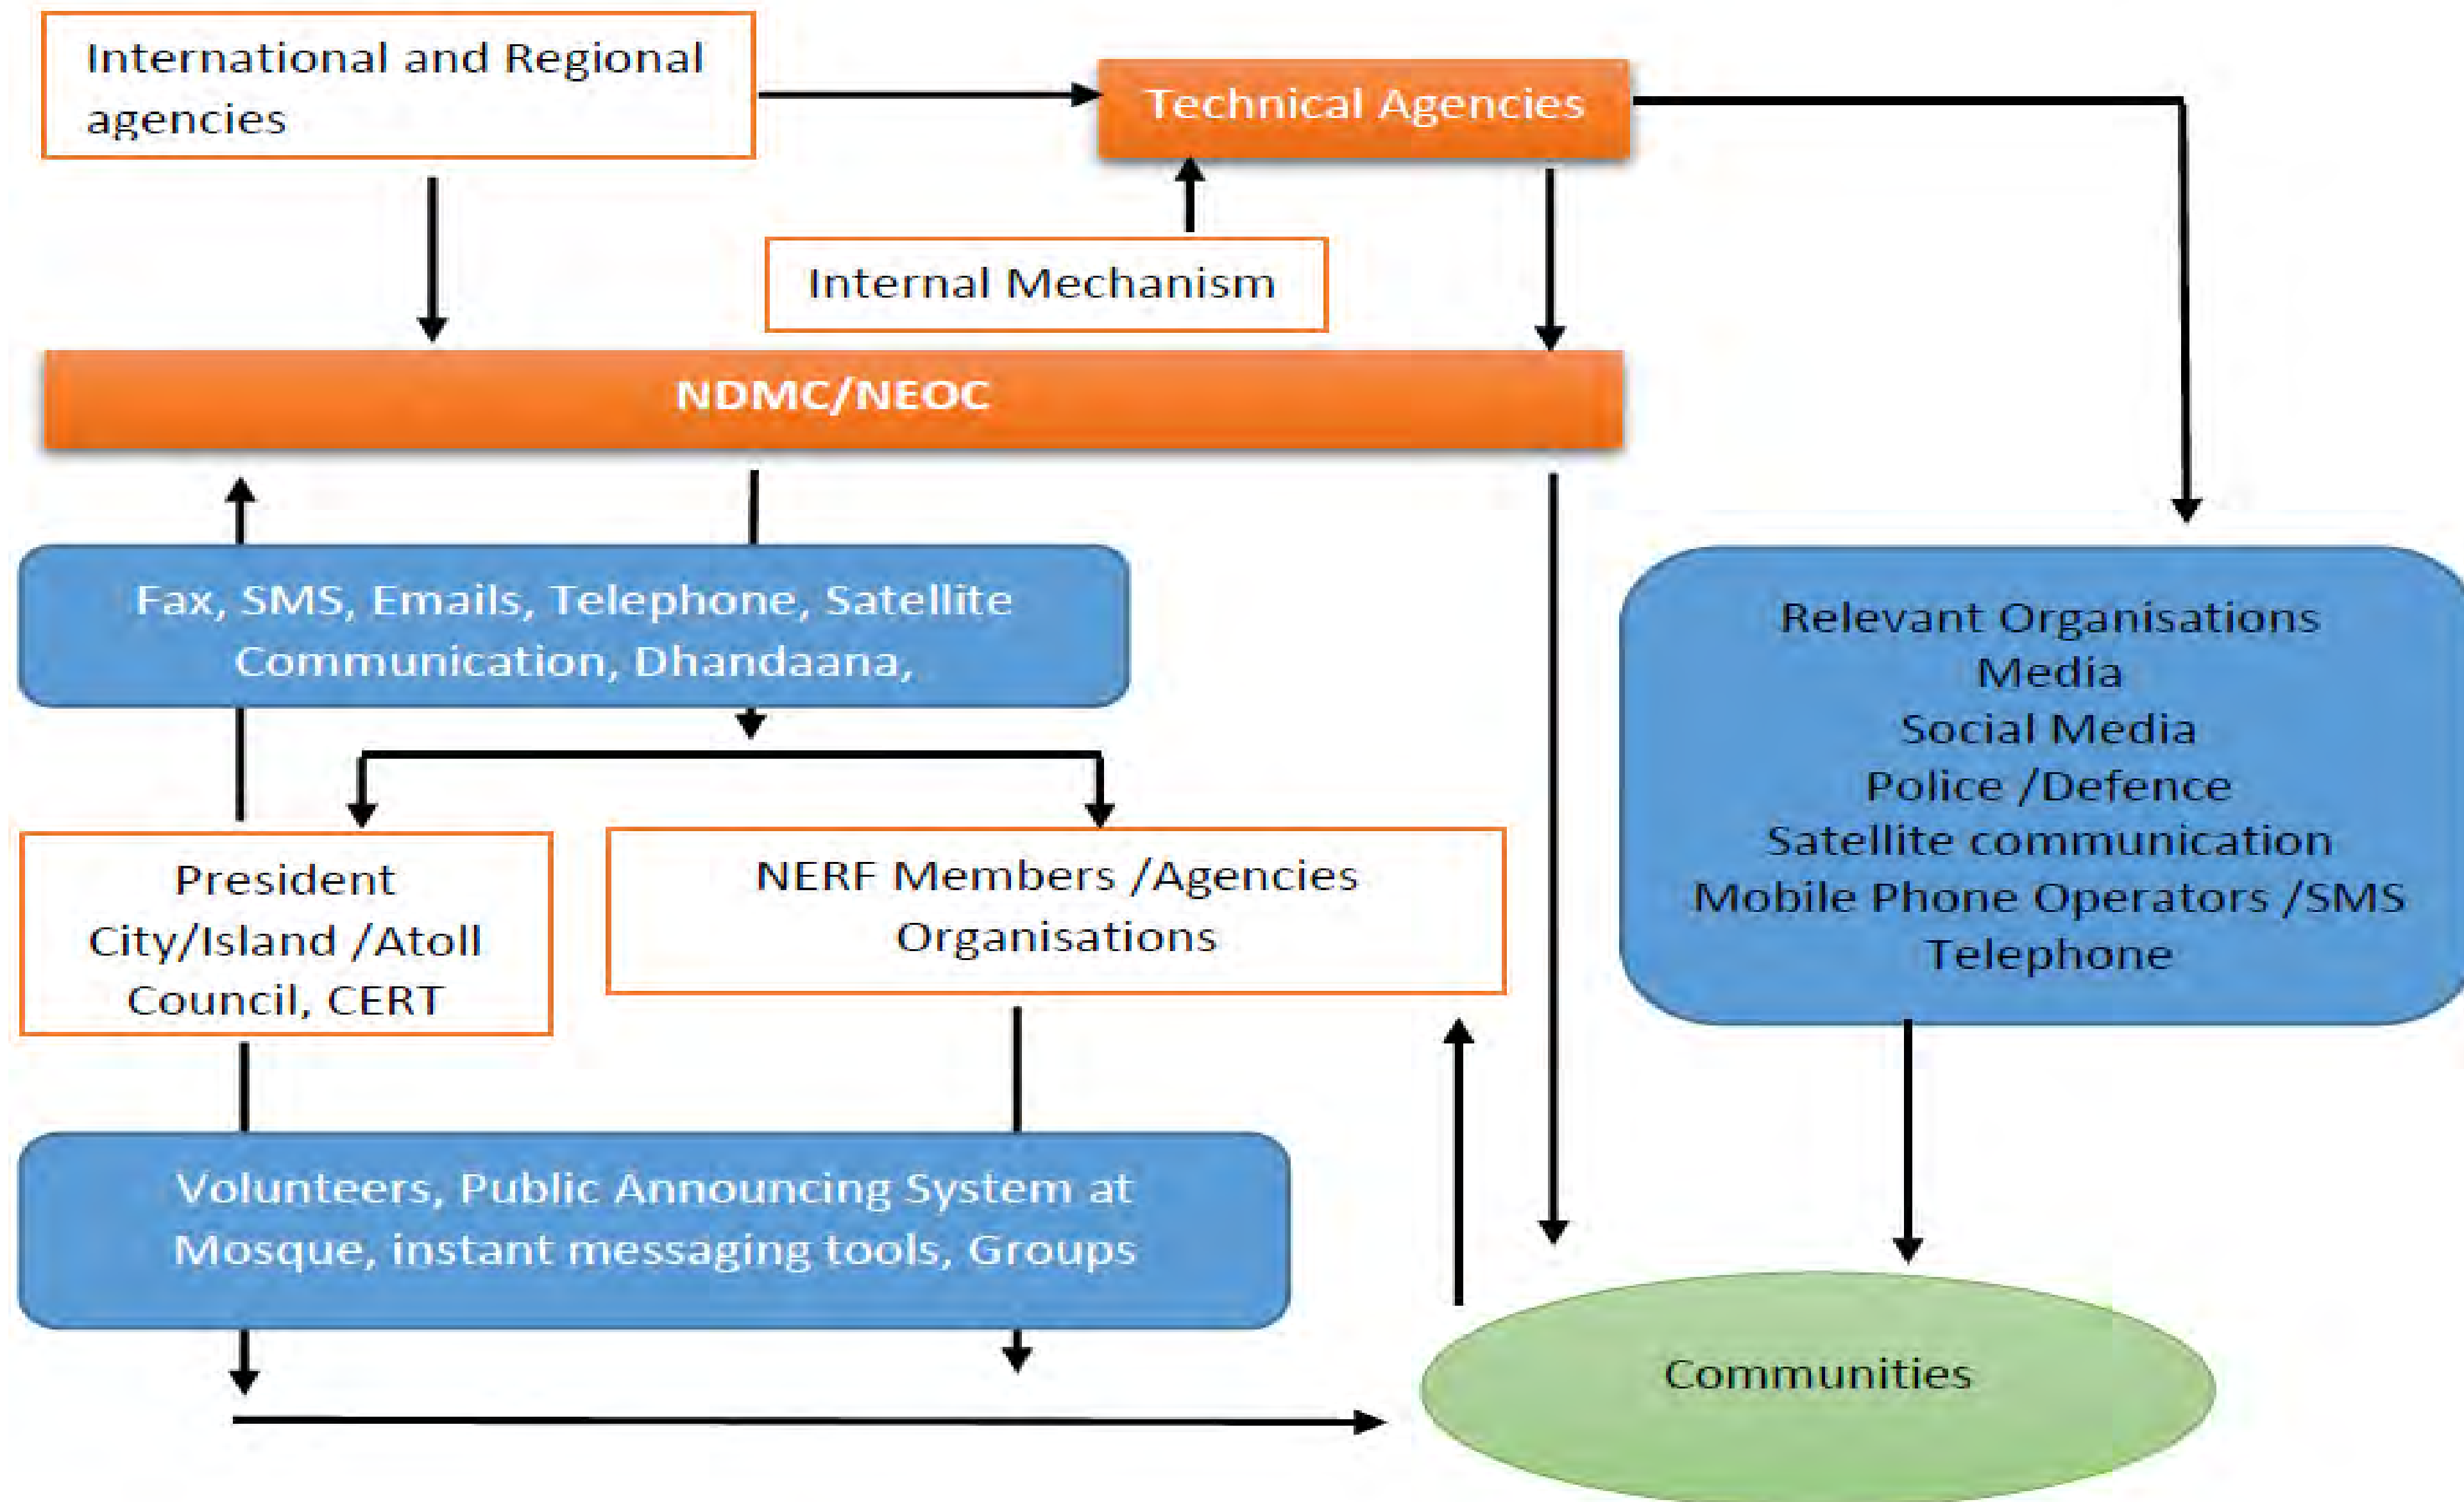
International and Regional agencies

Technical Agencies

Internal Mechanism

NDMC/NEOC

Fax, SMS, Emails, Telephone, Satellite Communication, Dhandaana,

Relevant Organisations
Media
Social Media
Police /Defence
Satellite communication
Mobile Phone Operators /SMS
Telephone

President
City/Island /Atoll
Council, CERT

NERF Members /Agencies
Organisations

Volunteers, Public Announcing System at Mosque, instant messaging tools, Groups

Communities